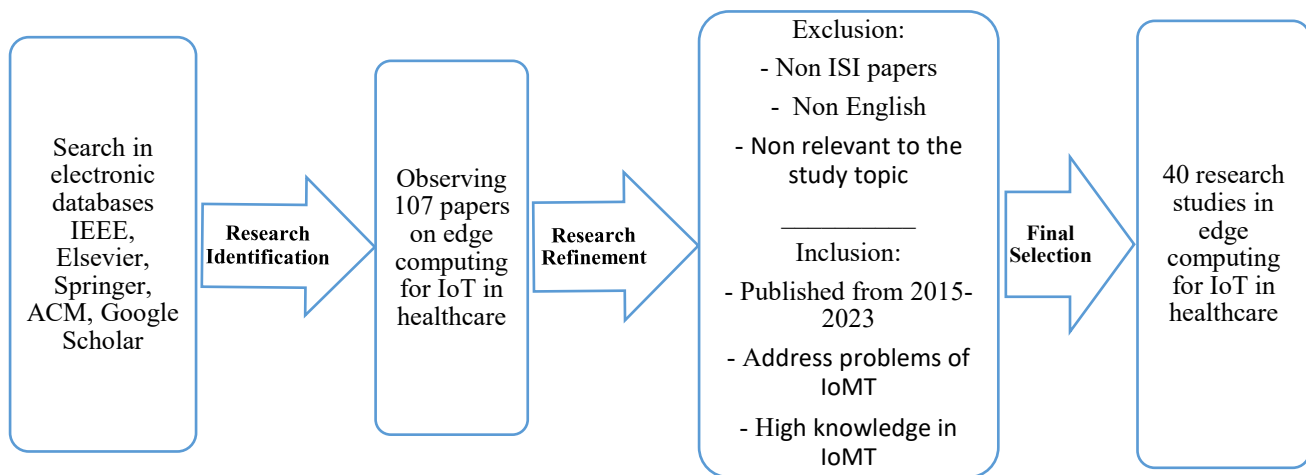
Search in electronic databases IEEE, Elsevier, Springer, ACM, Google Scholar

Research Identification

Observing 107 papers on edge computing for IoT in healthcare

Research Refinement

Exclusion:

- Non ISI papers

- Non English

- Non relevant to the study topic

___________

Inclusion:

- Published from 2015-2023

- Address problems of IoMT

- High knowledge in IoMT

Final Selection

40 research studies in edge computing for IoT in healthcare